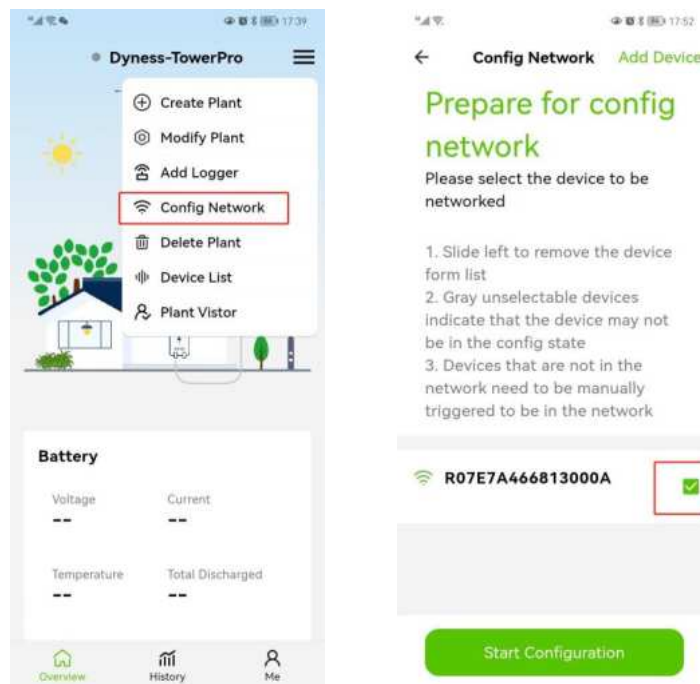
17:39

Dyness-TowerPro

Create Plant
Modify Plant
Add Logger
Config Network
Delete Plant
Device List
Plant Vistor

Battery

Voltage
--

Current
--

Temperature
--

Total Discharged
--

Overview
History
Me

17:52

Config Network
Add Device

Prepare for config network

Please select the device to be networked

1. Slide left to remove the device form list
2. Gray unselectable devices indicate that the device may not be in the config state
3. Devices that are not in the network need to be manually triggered to be in the network

R07E7A466813000A

Start Configuration